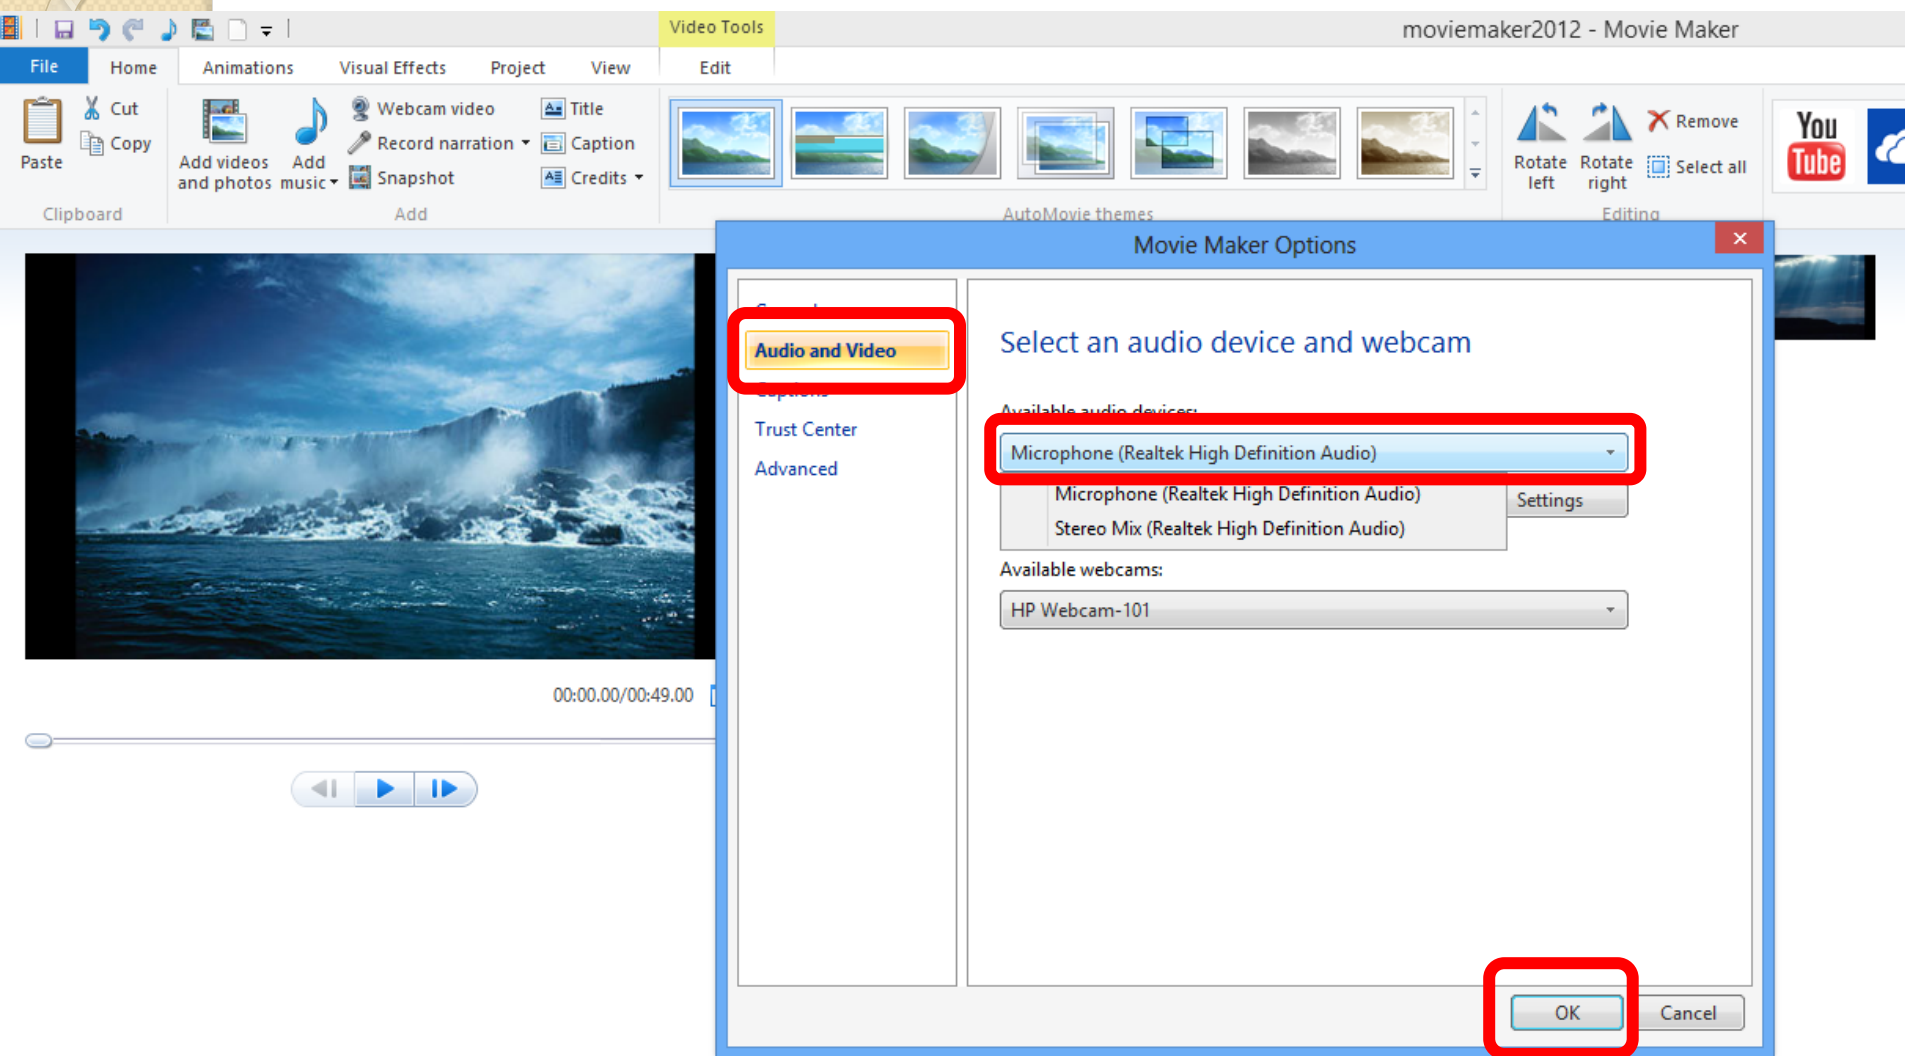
Video Tools

moviemaker2012 - Movie Maker

File Home Animations Visual Effects Project View Edit

Paste Cut Copy Clipboard

Add videos and photos Add music Webcam video Record narration Snapshot Title Caption Credits Add

AutoMovie themes

Rotate left Rotate right Remove Select all Editing

You Tube

Movie Maker Options

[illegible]

Audio and Video

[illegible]

Trust Center

Advanced

Select an audio device and webcam

Available audio devices:

Microphone (Realtek High Definition Audio)

Microphone (Realtek High Definition Audio)

Stereo Mix (Realtek High Definition Audio)

Settings

Available webcams:

HP Webcam-101

00:00.00/00:49.00

OK Cancel